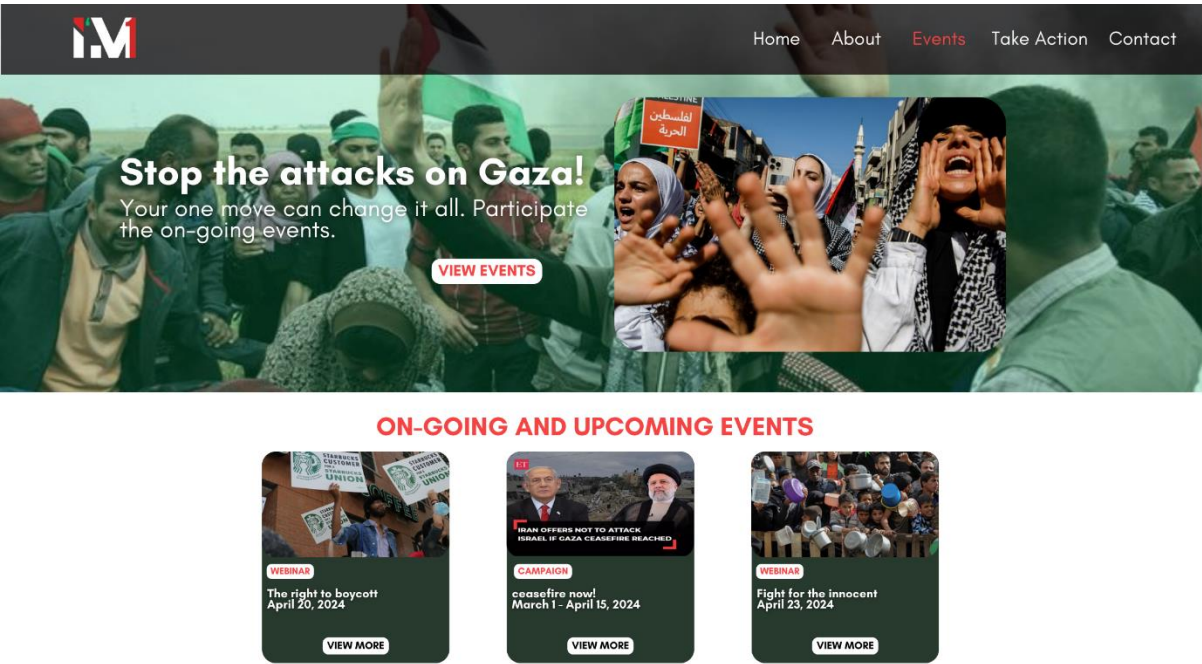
IM

Home About Events Take Action Contact

Stop the attacks on Gaza!

Your one move can change it all. Participate the on-going events.

VIEW EVENTS

PALESTINE
لفلسطين الحرية

ON-GOING AND UPCOMING EVENTS

STARBUCKS CUSTOMER FOR A STARBUCKS UNION

WEBINAR
The right to boycott
April 20, 2024
VIEW MORE

ET
IRAN OFFERS NOT TO ATTACK ISRAEL IF GAZA CEASEFIRE REACHED

CAMPAIGN
ceasefire now!
March 1 - April 15, 2024
VIEW MORE

WEBINAR
Fight for the innocent
April 23, 2024
VIEW MORE